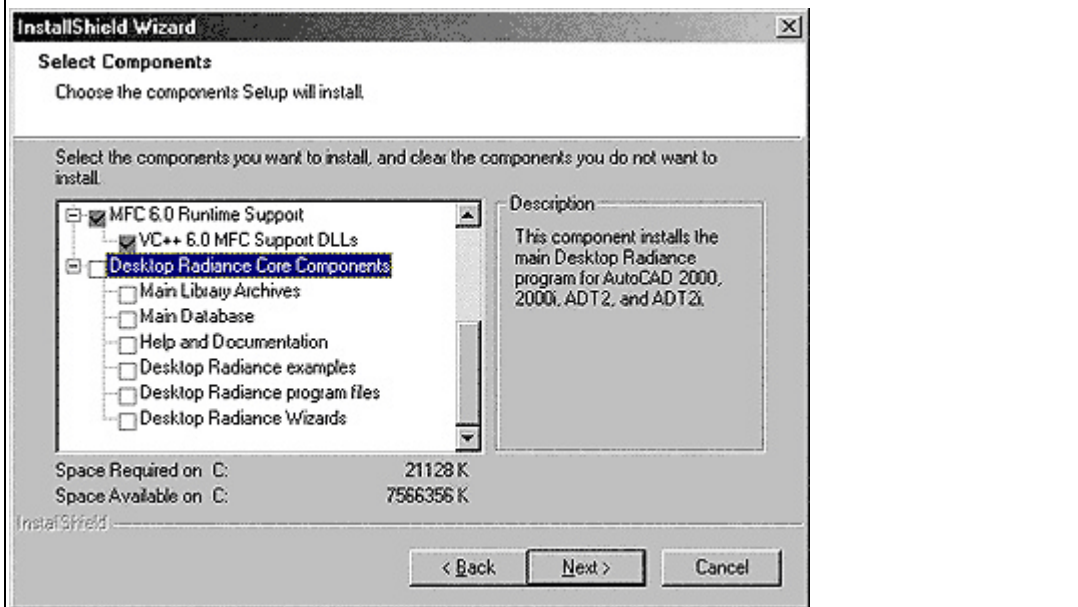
InstallShield Wizard

Select Components

Choose the components Setup will install.

Select the components you want to install, and clear the components you do not want to install.

MFC 6.0 Runtime Support
VC++ 6.0 MFC Support DLLs
Desktop Radiance Core Components
Main Library Archives
Main Database
Help and Documentation
Desktop Radiance examples
Desktop Radiance program files
Desktop Radiance Wizards

Description

This component installs the main Desktop Radiance program for AutoCAD 2000, 2000i, ADT2, and ADT2i.

Space Required on C: 21128 K
Space Available on C: 7566356 K

InstallShield

< Back
Next >
Cancel